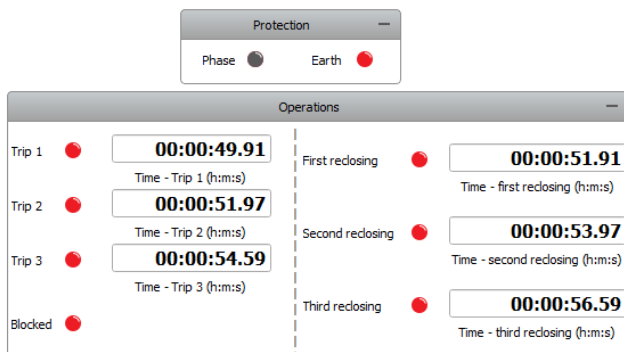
Protection —

Phase Earth

Operations —

Trip 1 00:00:49.91
Time - Trip 1 (h:m:s)

Trip 2 00:00:51.97
Time - Trip 2 (h:m:s)

Trip 3 00:00:54.59
Time - Trip 3 (h:m:s)

Blocked

First reclosing 00:00:51.91
Time - first reclosing (h:m:s)

Second reclosing 00:00:53.97
Time - second reclosing (h:m:s)

Third reclosing 00:00:56.59
Time - third reclosing (h:m:s)